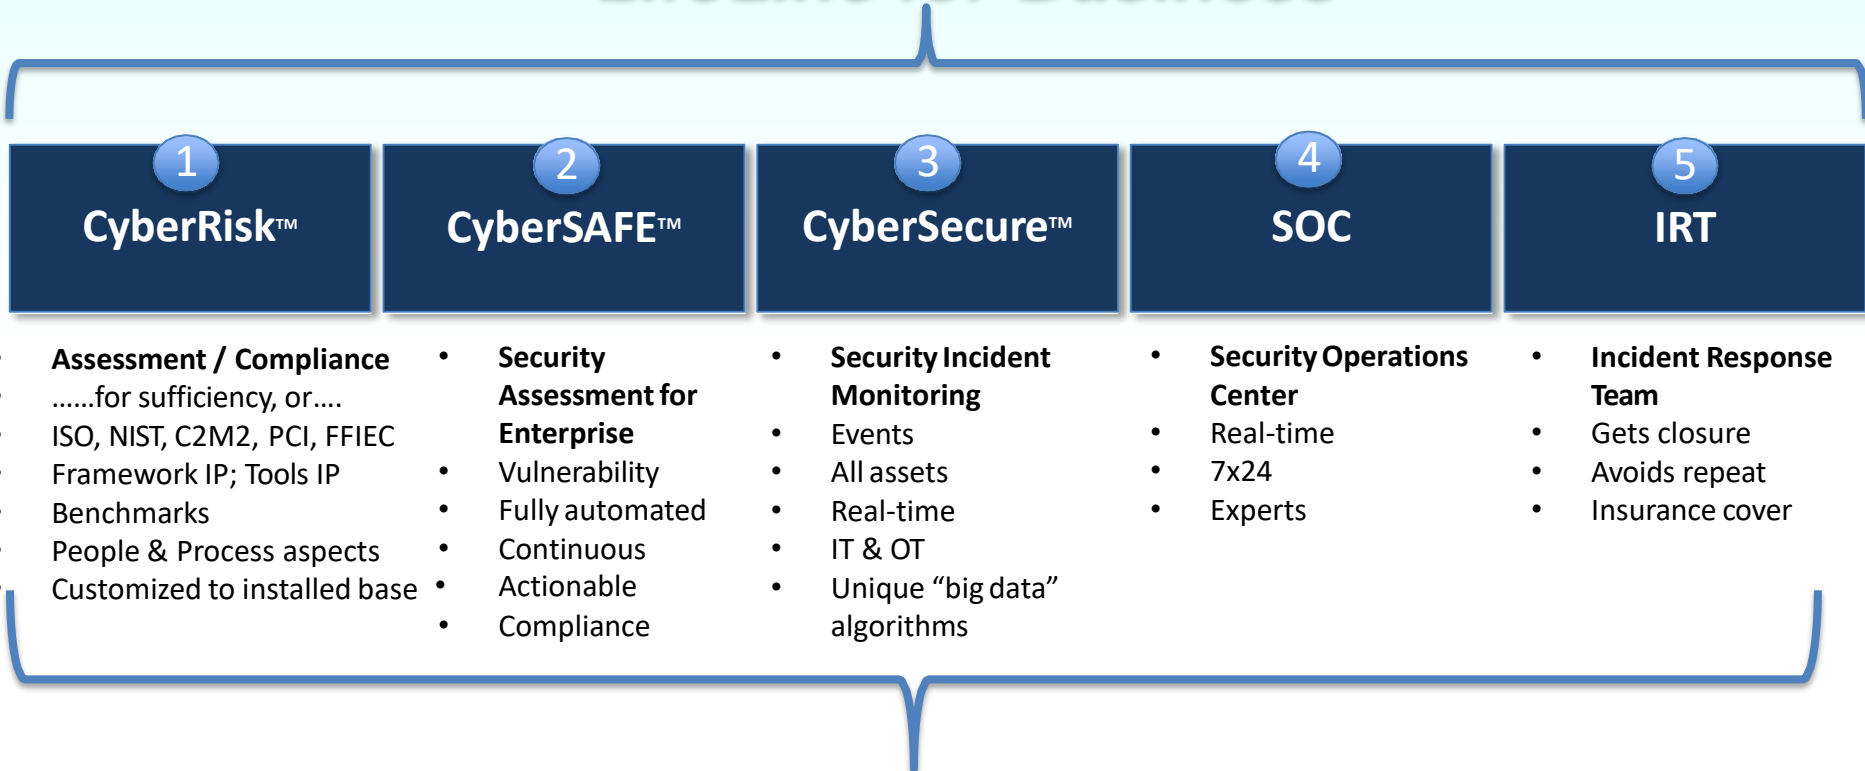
1
CyberRisk™

2
CyberSAFE™

3
CyberSecure™

4
SOC

5
IRT

- Assessment / Compliance
- ......for sufficiency, or....
- ISO, NIST, C2M2, PCI, FFIEC
- Framework IP; Tools IP
- Benchmarks
- People & Process aspects
- Customized to installed base

- Security Assessment for Enterprise
- Vulnerability
- Fully automated
- Continuous
- Actionable
- Compliance

- Security Incident Monitoring
- Events
- All assets
- Real-time
- IT & OT
- Unique “big data” algorithms

- Security Operations Center
- Real-time
- 7x24
- Experts

- Incident Response Team
- Gets closure
- Avoids repeat
- Insurance cover